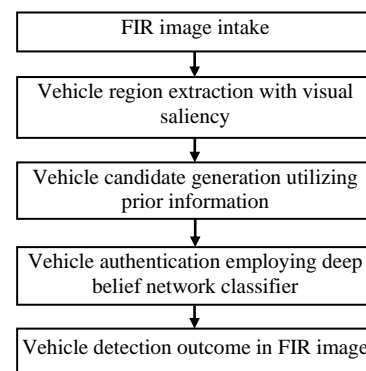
FIR image intake

Vehicle region extraction with visual saliency

Vehicle candidate generation utilizing prior information

Vehicle authentication employing deep belief network classifier

Vehicle detection outcome in FIR image